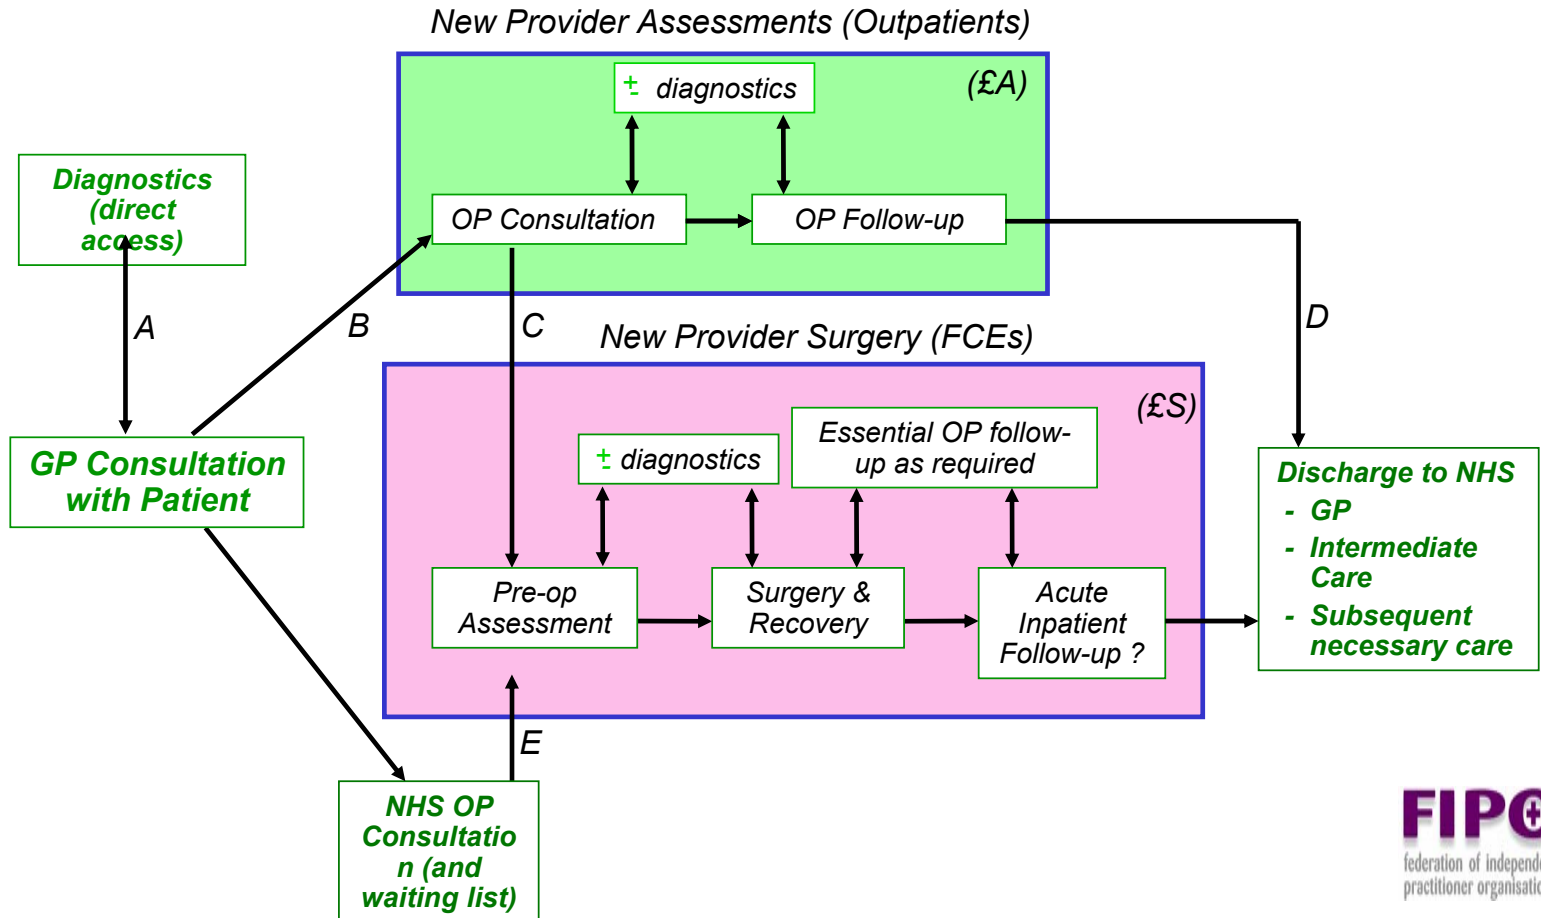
New Provider Assessments (Outpatients)

± diagnostics

(£A)

OP Consultation

OP Follow-up

Diagnostics (direct access)

A

B

C

D

New Provider Surgery (FCEs)

(£S)

± diagnostics

Essential OP follow-up as required

Pre-op Assessment

Surgery & Recovery

Acute Inpatient Follow-up ?

GP Consultation with Patient

Discharge to NHS
- GP
- Intermediate Care
- Subsequent necessary care

E

NHS OP Consultatio n (and waiting list)

FIPO

federation of independ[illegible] practitioner organisati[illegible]